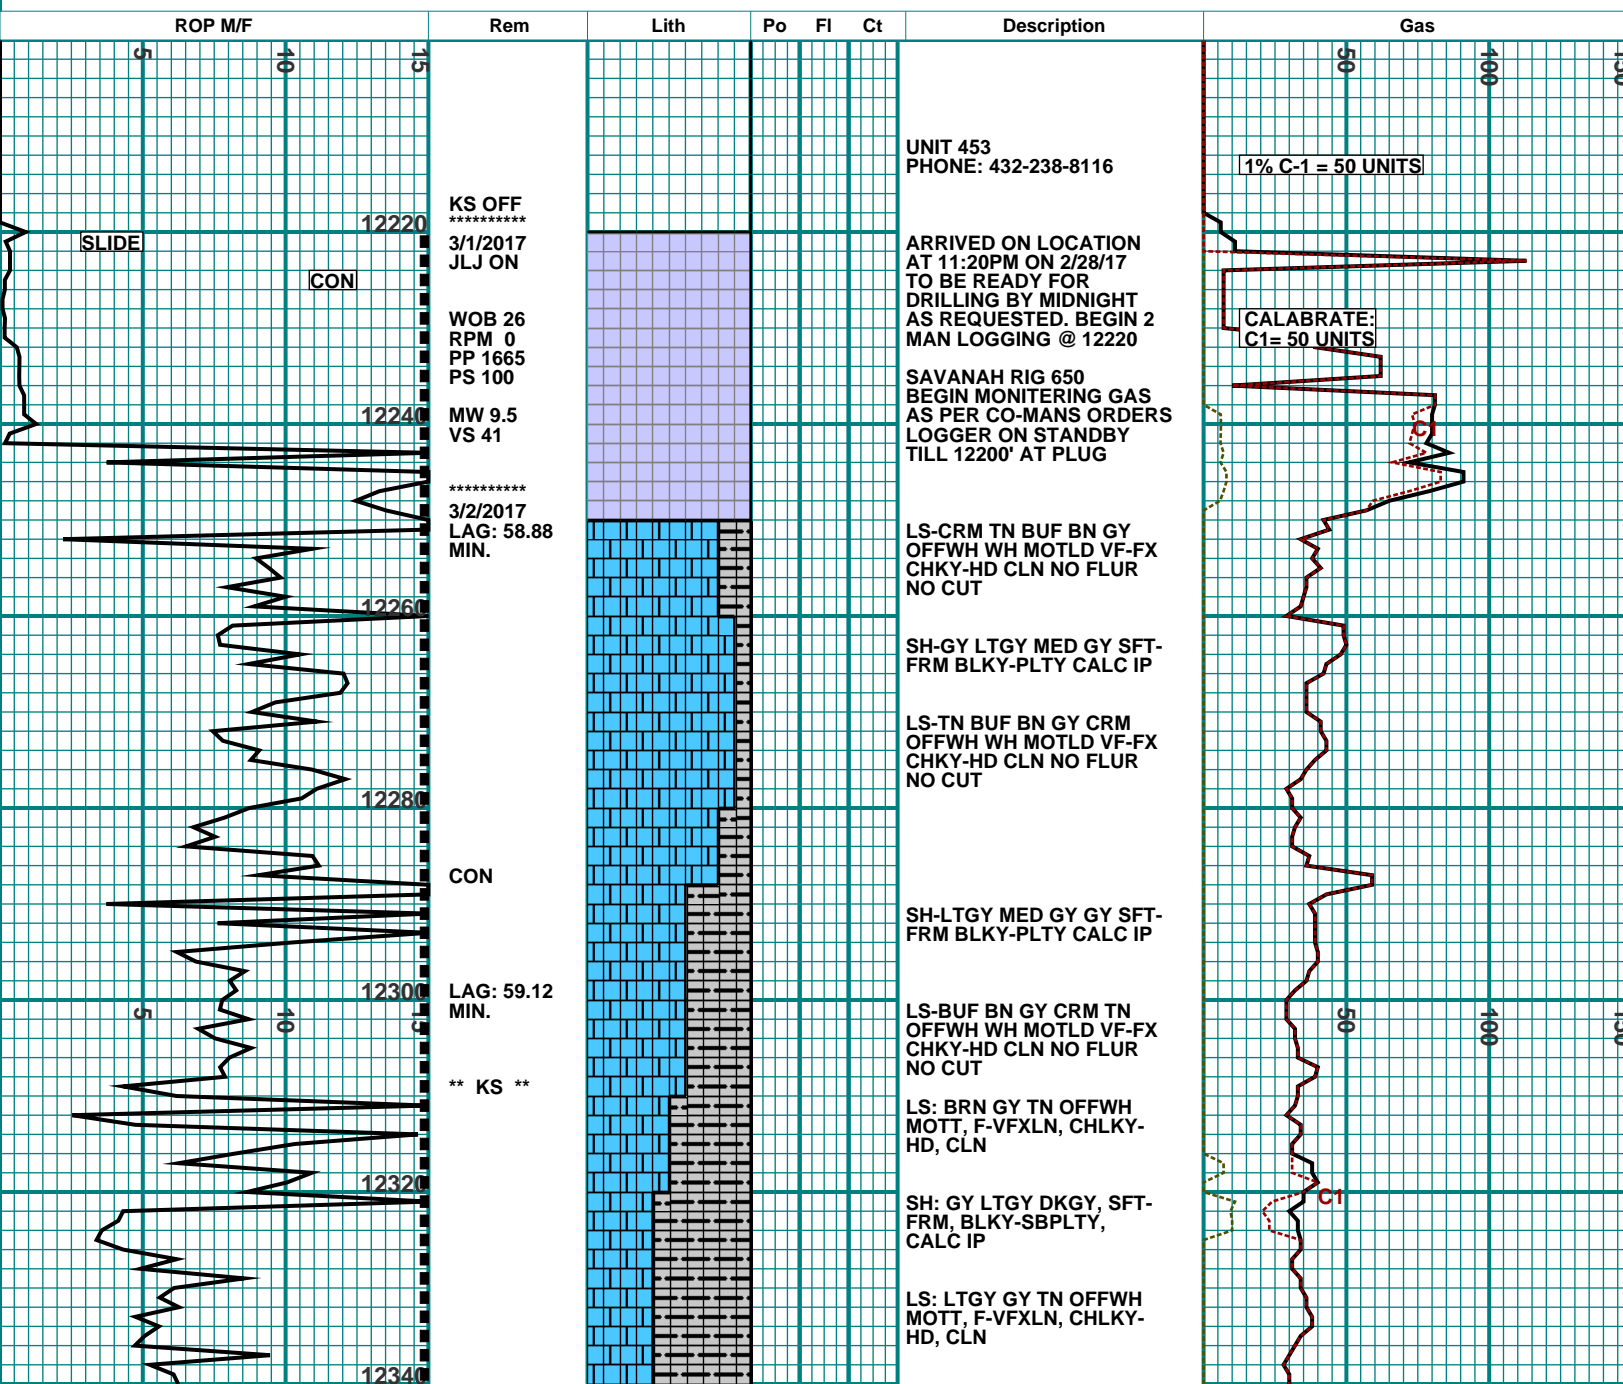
ROP M/F | Rem | Lith | Po | Fl | Ct | Description | Gas

5 10 15

50 100 150

UNIT 453
PHONE: 432-238-8116

1% C-1 = 50 UNITS

KS OFF
**********

12220

SLIDE

CON

3/1/2017
JLJ ON

WOB 26
RPM 0
PP 1665
PS 100

MW 9.5
VS 41

12240

**********
3/2/2017
LAG: 58.88
MIN.

ARRIVED ON LOCATION AT 11:20PM ON 2/28/17 TO BE READY FOR DRILLING BY MIDNIGHT AS REQUESTED. BEGIN 2 MAN LOGGING @ 12220

CALABRATE:
C1= 50 UNITS

SAVANAH RIG 650
BEGIN MONITERING GAS AS PER CO-MANS ORDERS
LOGGER ON STANDBY TILL 12200' AT PLUG

C1

LS-CRM TN BUF BN GY OFFWH WH MOTLD VF-FX CHKY-HD CLN NO FLUR NO CUT

12260

SH-GY LTGY MED GY SFT-FRM BLKY-PLTY CALC IP

LS-TN BUF BN GY CRM OFFWH WH MOTLD VF-FX CHKY-HD CLN NO FLUR NO CUT

12280

CON

SH-LTGY MED GY GY SFT-FRM BLKY-PLTY CALC IP

12300

LAG: 59.12
MIN.

5 10 15

50 100 150

LS-BUF BN GY CRM TN OFFWH WH MOTLD VF-FX CHKY-HD CLN NO FLUR NO CUT

** KS **

LS: BRN GY TN OFFWH MOTT, F-VFXLN, CHLKY-HD, CLN

12320

C1

SH: GY LTGY DKGY, SFT-FRM, BLKY-SBPLTY, CALC IP

LS: LTGY GY TN OFFWH MOTT, F-VFXLN, CHLKY-HD, CLN

12340